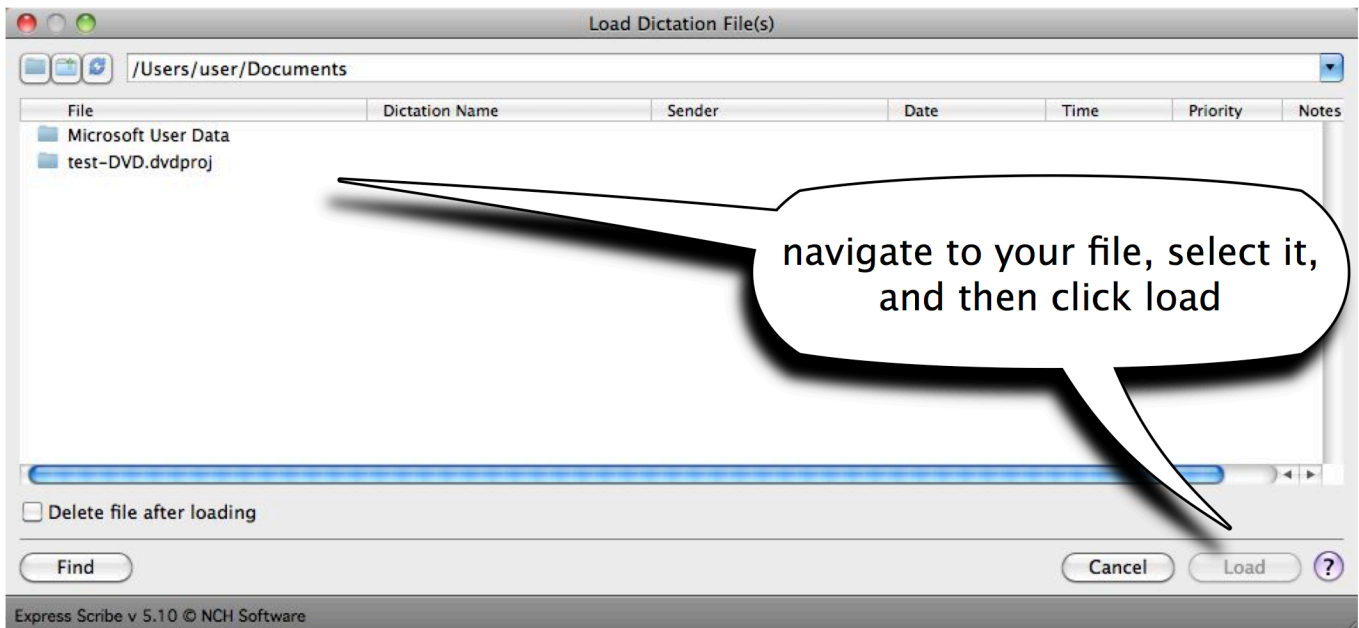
Load Dictation File(s)

/Users/user/Documents

| File | Dictation Name | Sender | Date | Time | Priority | Notes |
|---|---|---|---|---|---|---|
| Microsoft User Data | | | | | | |
| test-DVD.dvdproj | | | | | | |

navigate to your file, select it, and then click load

Delete file after loading

Find

Cancel

Load

?

Express Scribe v 5.10 © NCH Software